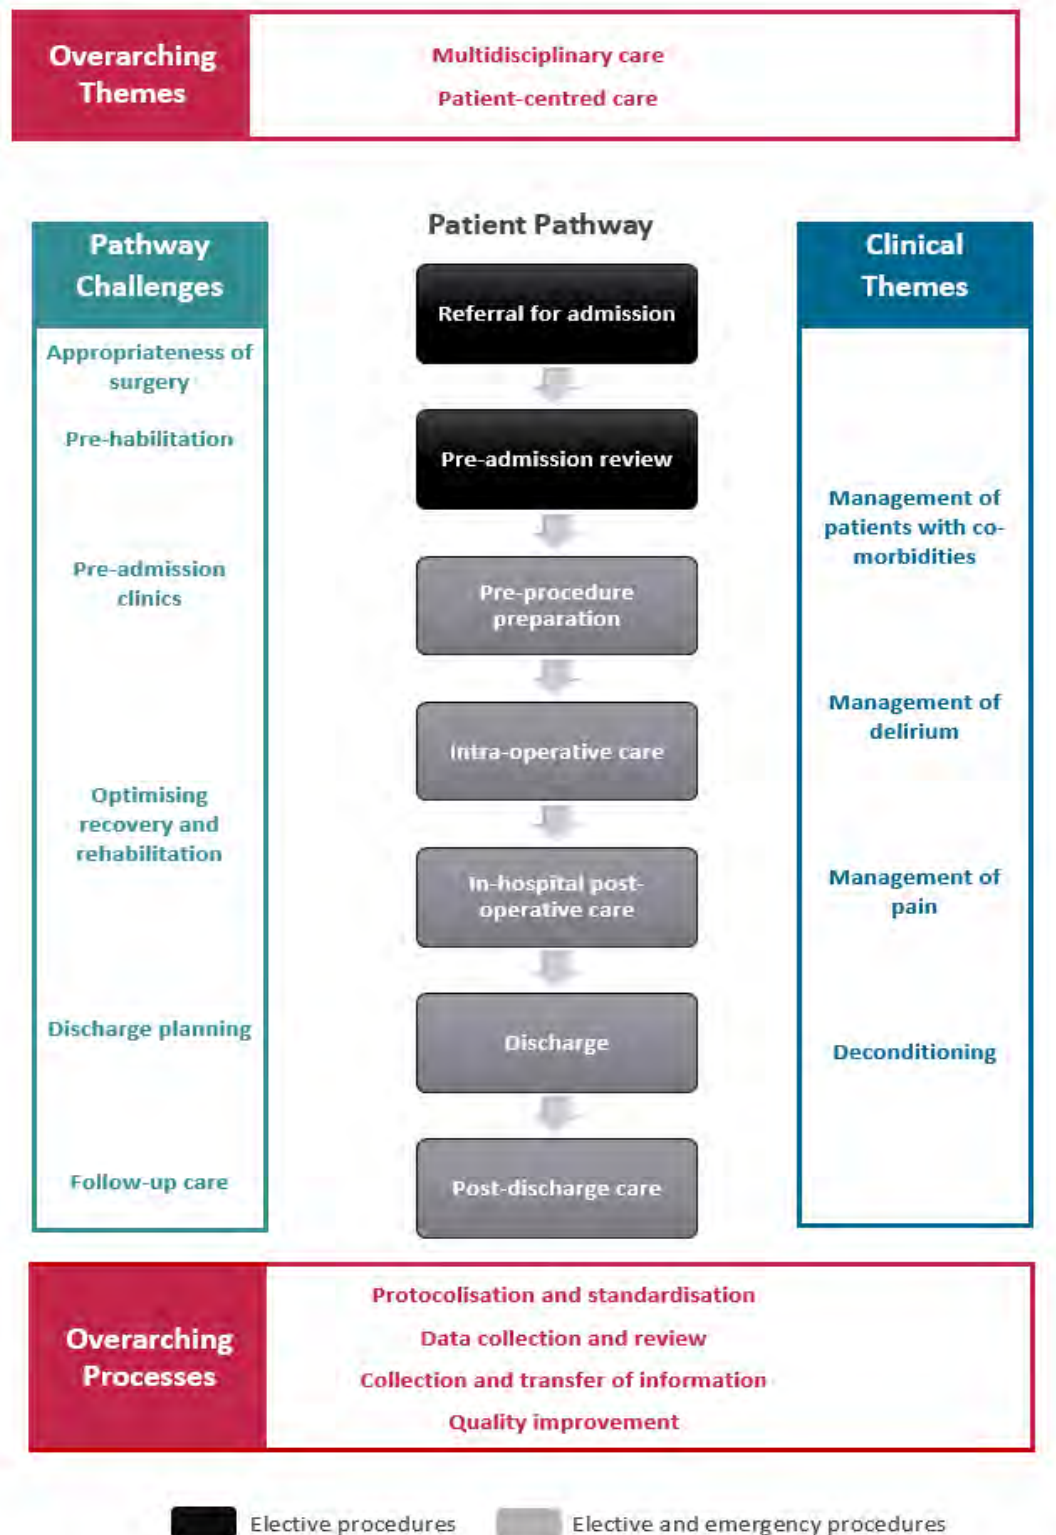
Overarching Themes

Multidisciplinary care

Patient-centred care

Pathway Challenges

Appropriateness of surgery

Pre-habilitation

Pre-admission clinics

Optimising recovery and rehabilitation

Discharge planning

Follow-up care

Patient Pathway

Referral for admission

Pre-admission review

Pre-procedure preparation

Intra-operative care

In-hospital post-operative care

Discharge

Post-discharge care

Clinical Themes

Management of patients with co-morbidities

Management of delirium

Management of pain

Deconditioning

Overarching Processes

Protocolisation and standardisation

Data collection and review

Collection and transfer of information

Quality improvement

Elective procedures

Elective and emergency procedures